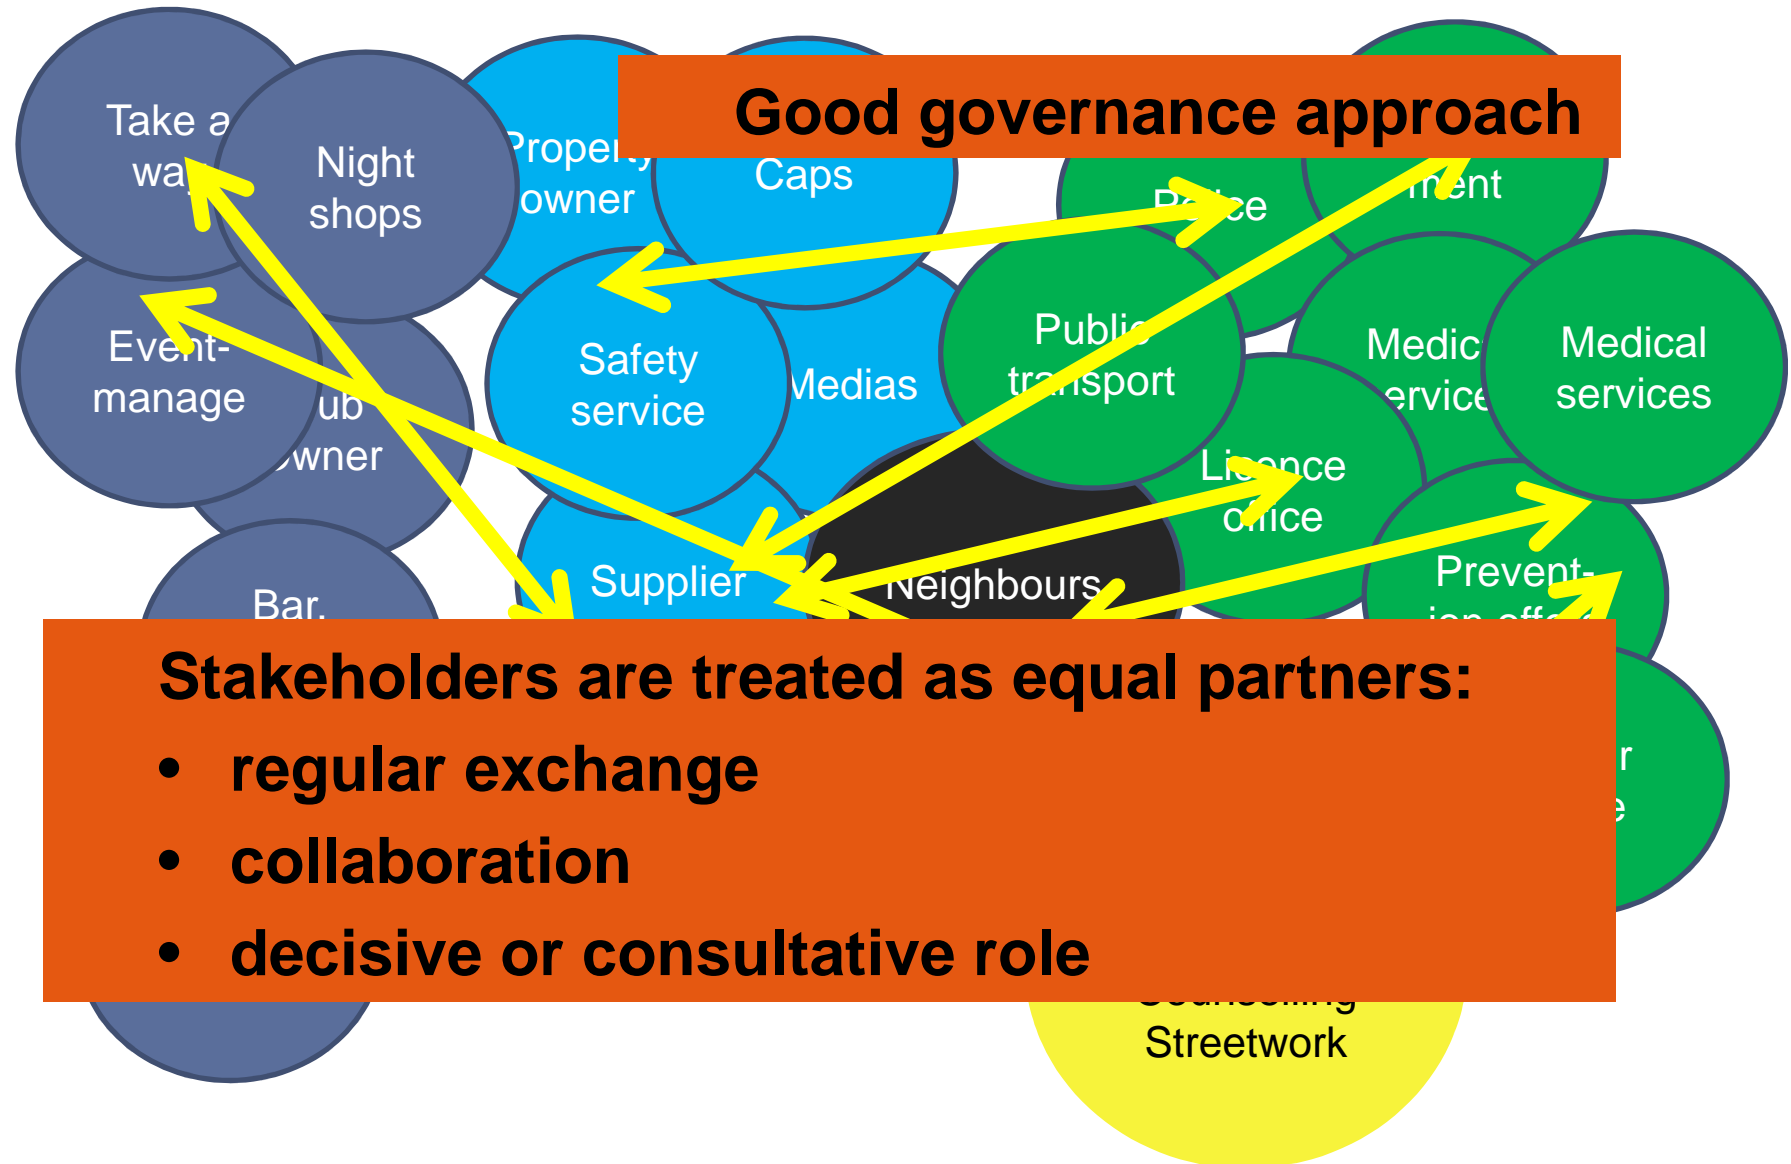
Good governance approach

Take a way

Night shops

Property owner

Caps

Police

ment

Event-manage

ub owner

Safety service

Medias

Public transport

Medic ervice

Medical services

Licence office

Supplier

Neighbours

Prevent-ion offi

Bar,

Stakeholders are treated as equal partners:

• regular exchange
• collaboration
• decisive or consultative role

Streetwork